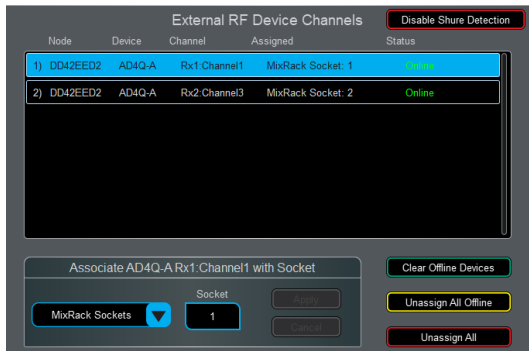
External RF Device Channels

Disable Shure Detection

| | Node | Device | Channel | Assigned | Status |
|---|---|---|---|---|---|
| 1) | DD42EED2 | AD4Q-A | Rx1:Channel1 | MixRack Socket: 1 | Online |
| 2) | DD42EED2 | AD4Q-A | Rx2:Channel3 | MixRack Socket: 2 | Online |

Associate AD4Q-A Rx1:Channel1 with Socket

MixRack Sockets

Socket

1

Apply

Cancel

Clear Offline Devices

Unassign All Offline

Unassign All